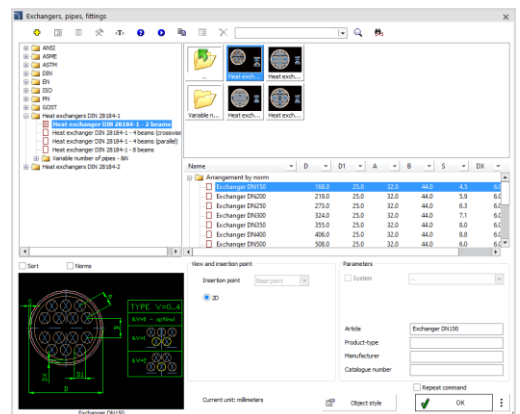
Exchangers, pipes, fittings

ANSI
ASME
ASTM
DIN
EN
ISO
PN
GOST
Heat exchangers DIN 28184-1
Heat exchanger DIN 28184-1 - 2 beams
Heat exchanger DIN 28184-1 - 4 beams (crosswi
Heat exchanger DIN 28184-1 - 4 beams (parallel)
Heat exchanger DIN 28184-1 - 8 beams
Variable number of pipes - DN
Heat exchangers DIN 28184-2

...
Heat exch...
Heat exch...
Variable n...
Heat exch...
Heat exch...

| Name | D | D1 | A | B | S | DX |
|---|---|---|---|---|---|---|
| Arrangement by norm | | | | | | |
| Exchanger DN150 | 168.0 | 25.0 | 32.0 | 44.0 | 4.5 | 6.0 |
| Exchanger DN200 | 219.0 | 25.0 | 32.0 | 44.0 | 5.9 | 6.0 |
| Exchanger DN250 | 273.0 | 25.0 | 32.0 | 44.0 | 6.3 | 6.0 |
| Exchanger DN300 | 324.0 | 25.0 | 32.0 | 44.0 | 7.1 | 6.0 |
| Exchanger DN350 | 355.0 | 25.0 | 32.0 | 44.0 | 8.0 | 6.0 |
| Exchanger DN400 | 406.0 | 25.0 | 32.0 | 44.0 | 8.8 | 6.0 |
| Exchanger DN500 | 508.0 | 25.0 | 32.0 | 44.0 | 6.0 | 6.0 |

Sort
Norms

TYPE V=0.4
&V=6 - optimal
&V=5
&V=6
D1
A
S
D

Exchanger DN150

View and insertion point
Insertion point
Base point
2D

Parameters
System

Article
Exchanger DN150
Product-type
Manufacturer
Catalogue number

Repeat command

Current unit: millimeters
Object style
OK